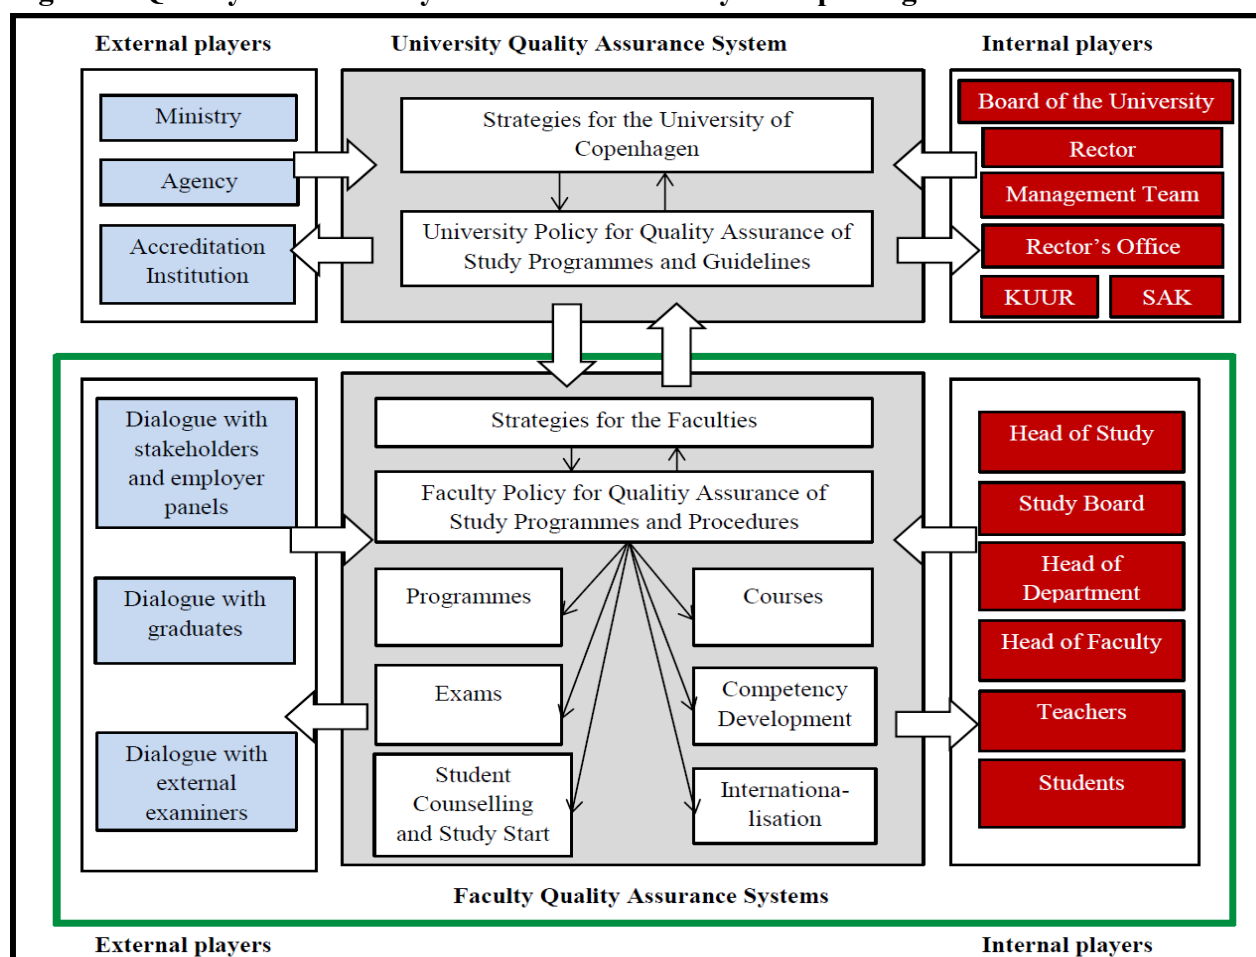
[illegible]

External players

University Quality Assurance System

Internal players

Ministry

Agency

Accreditation Institution

Strategies for the University of Copenhagen

University Policy for Quality Assurance of Study Programmes and Guidelines

Board of the University

Rector

Management Team

Rector's Office

KUUR

SAK

Dialogue with stakeholders and employer panels

Dialogue with graduates

Dialogue with external examiners

Strategies for the Faculties

Faculty Policy for Qualitiy Assurance of Study Programmes and Procedures

Programmes

Courses

Exams

Competency Development

Student Counselling and Study Start

Internationalisation

Head of Study

Study Board

Head of Department

Head of Faculty

Teachers

Students

Faculty Quality Assurance Systems

External players

Internal players